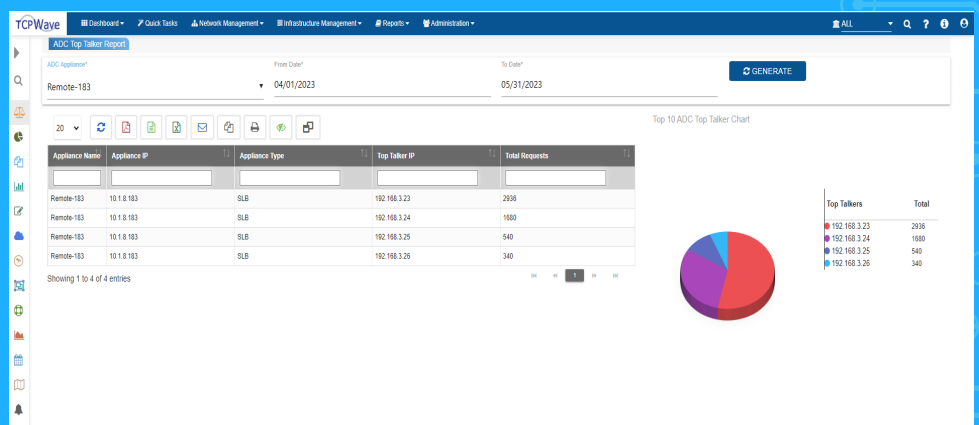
TCPWave

Dashboard ▾ Quick Tasks Network Management ▾ Infrastructure Management ▾ Reports ▾ Administration ▾

ALL

ADC Top Talker Report

ADC Appliance*
Remote-183

From Date*
04/01/2023

To Date*
05/31/2023

GENERATE

20

| Appliance Name | Appliance IP | Appliance Type | Top Talker IP | Total Requests |
|---|---|---|---|---|
| Remote-183 | 10.1.8.183 | SLB | 192.168.3.23 | 2936 |
| Remote-183 | 10.1.8.183 | SLB | 192.168.3.24 | 1680 |
| Remote-183 | 10.1.8.183 | SLB | 192.168.3.25 | 540 |
| Remote-183 | 10.1.8.183 | SLB | 192.168.3.26 | 340 |

Showing 1 to 4 of 4 entries

1

Top 10 ADC Top Talker Chart

| Top Talkers | Total |
|---|---|
| 192.168.3.23 | 2936 |
| 192.168.3.24 | 1680 |
| 192.168.3.25 | 540 |
| 192.168.3.26 | 340 |